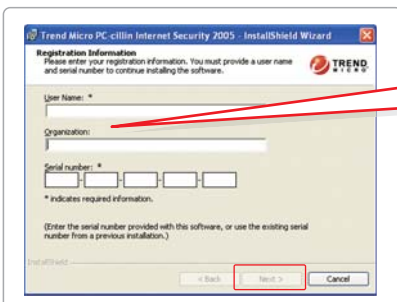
Trend Micro PC-cillin Internet Security 2005 - InstallShield Wizard

Registration Information
Please enter your registration information. You must provide a user name and serial number to continue installing the software.

TREND MICRO

User Name: *

Organization:

Serial number: *

* indicates required information.

(Enter the serial number provided with this software, or use the existing serial number from a previous installation.)

InstallShield

< Back

Next >

Cancel